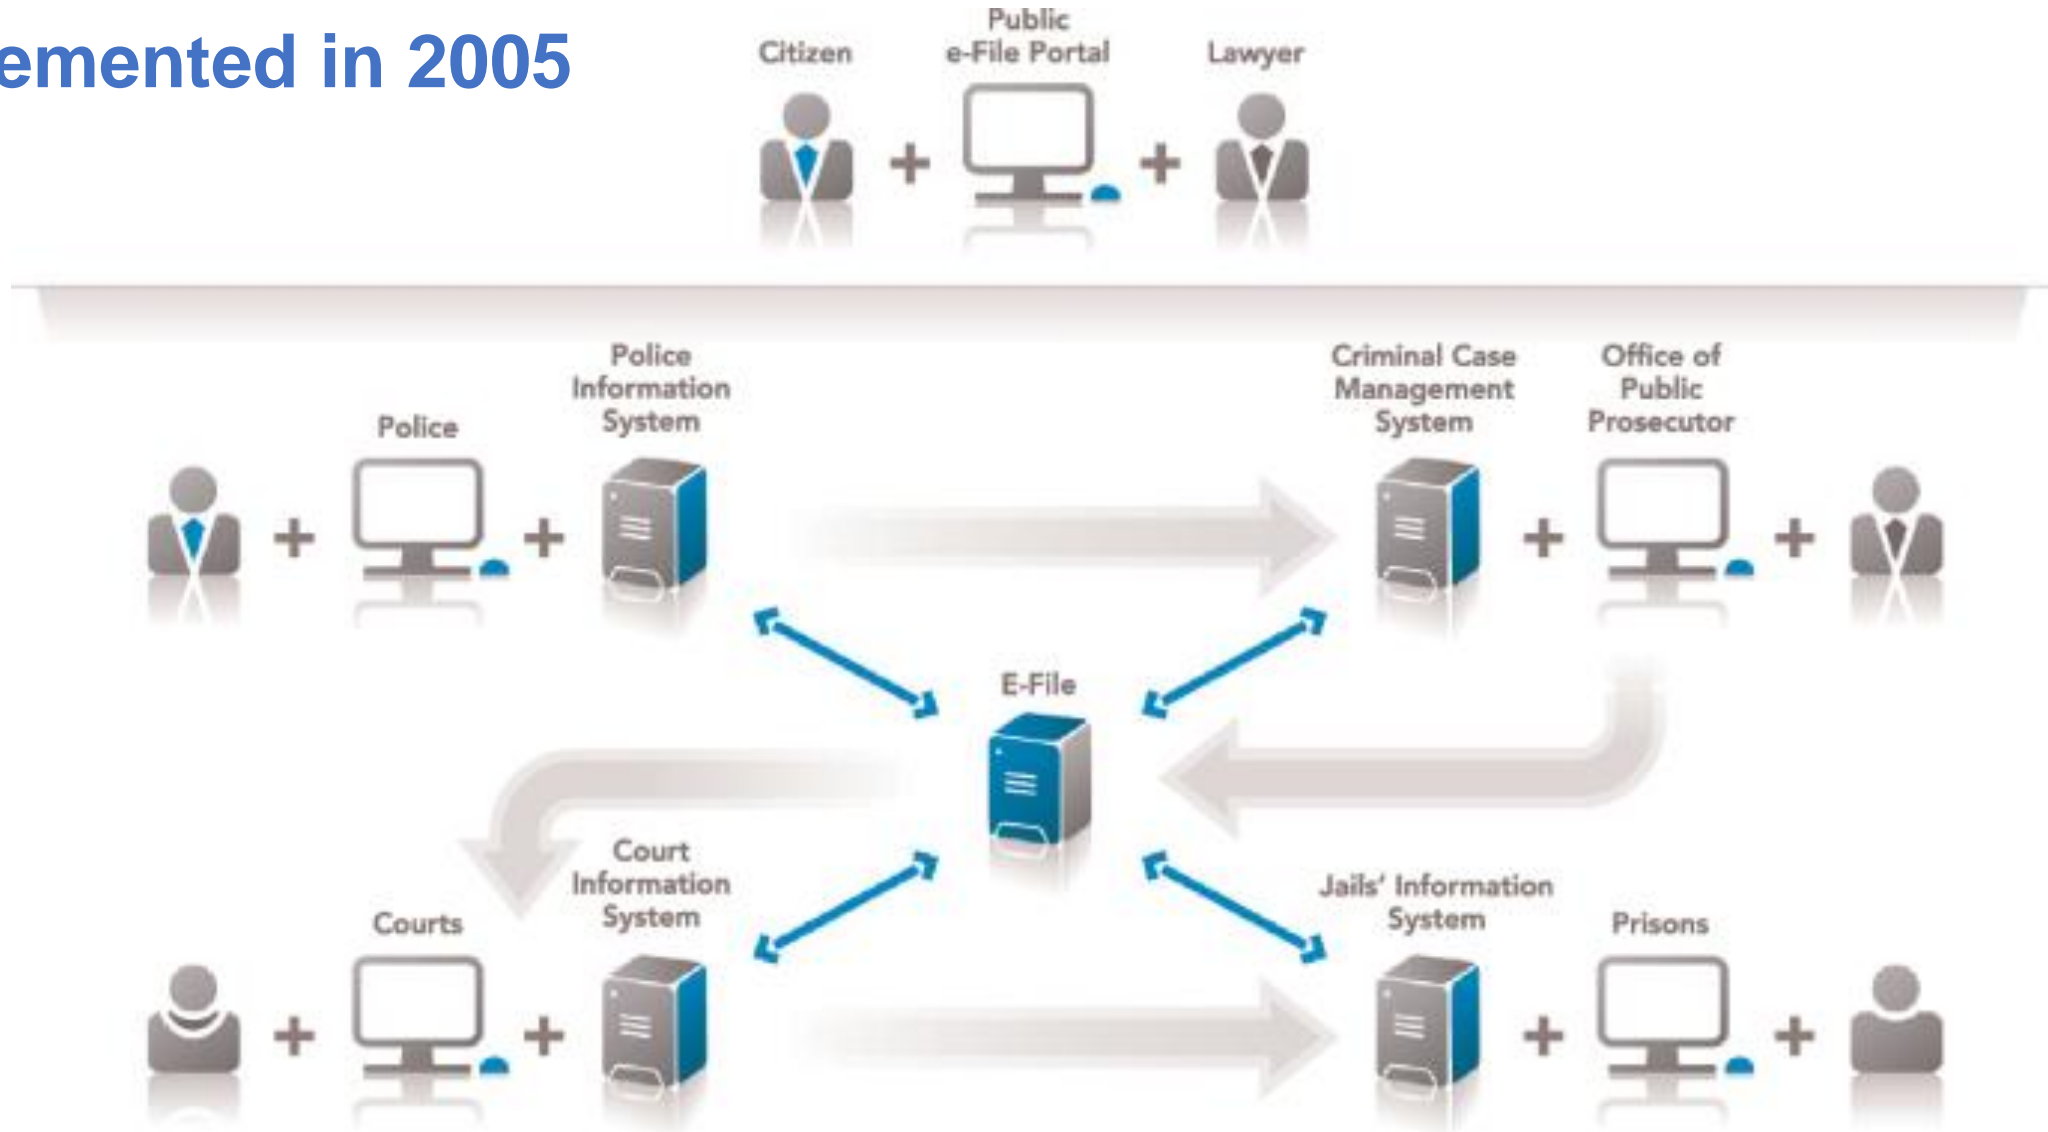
emented in 2005

Citizen

Public e-File Portal

Lawyer

Police

Police Information System

Criminal Case Management System

Office of Public Prosecutor

E-File

Courts

Court Information System

Jails' Information System

Prisons